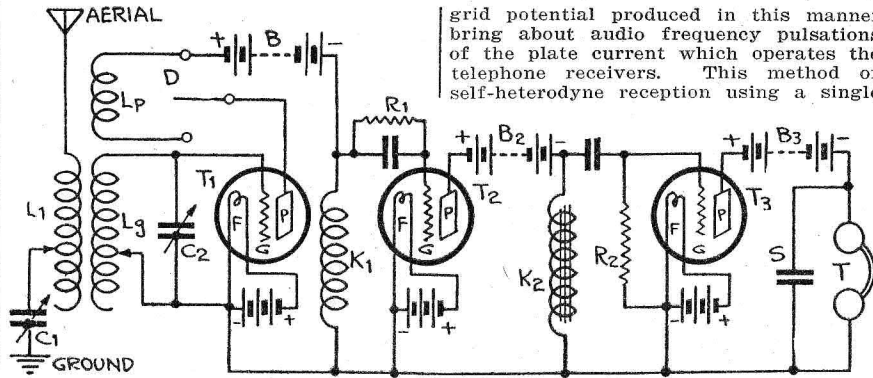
grid potential produced in this manner bring about audio frequency pulsations of the plate current which operates the telephone receivers. This method of self-heterodyne reception using a single

AERIAL
B
D
Lp
L1
Lg
T1
C2
F
G
P
R1
B2
T2
K1
K2
R2
B3
T3
S
T
C1
GROUND
+
-
+
-
+
-
+
-
+
-
+
-
+